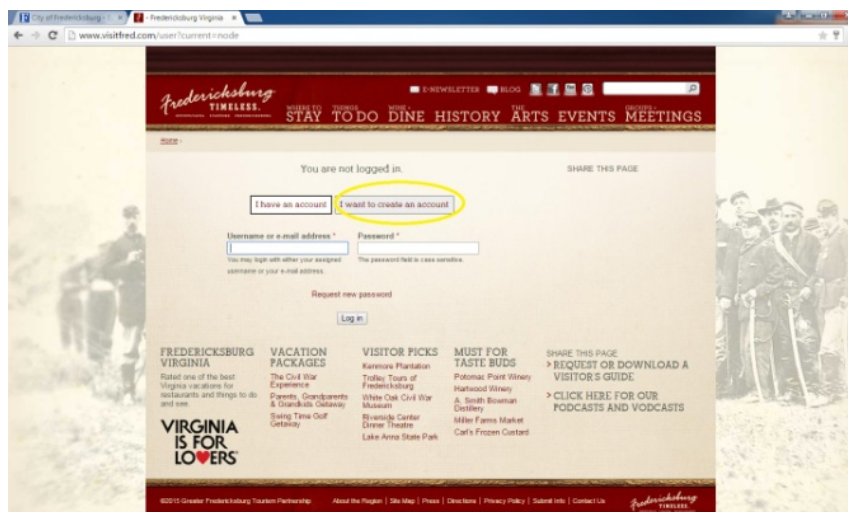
City of Fredericksburg · Fredericksburg Virginia

www.visitfred.com/user?current=node

Fredericksburg TIMELESS.

E-NEWSLETTER BLOG

WHERE TO STAY THINGS TO DO WINE DINE HISTORY THE ARTS EVENTS GROUPS MEETINGS

Home ›

You are not logged in.

SHARE THIS PAGE

I have an account I want to create an account

Username or e-mail address *

You may login with either your assigned username or your e-mail address.

Password *

The password field is case sensitive.

Request new password

Log in

FREDERICKSBURG VIRGINIA

Rated one of the best Virginia vacations for restaurants and things to do and see.

VIRGINIA IS FOR LOVERS

VACATION PACKAGES

The Civil War Experience

Parents, Grandparents & Grandkids Getaway

Swing Time Golf Getaway

VISITOR PICKS

Kenmore Plantation

Trolley Tours of Fredericksburg

White Oak Civil War Museum

Riverside Center Dinner Theatre

Lake Anna State Park

MUST FOR TASTE BUDS

Potomac Point Winery

Hartwood Winery

A. Smith Bowman Distillery

Miller Farms Market

Carl's Frozen Custard

SHARE THIS PAGE

> REQUEST OR DOWNLOAD A VISITOR'S GUIDE

> CLICK HERE FOR OUR PODCASTS AND VODCASTS

©2015 Greater Fredericksburg Tourism Partnership About the Region | Site Map | Press | Directions | Privacy Policy | Submit Info | Contact Us

Fredericksburg TIMELESS.